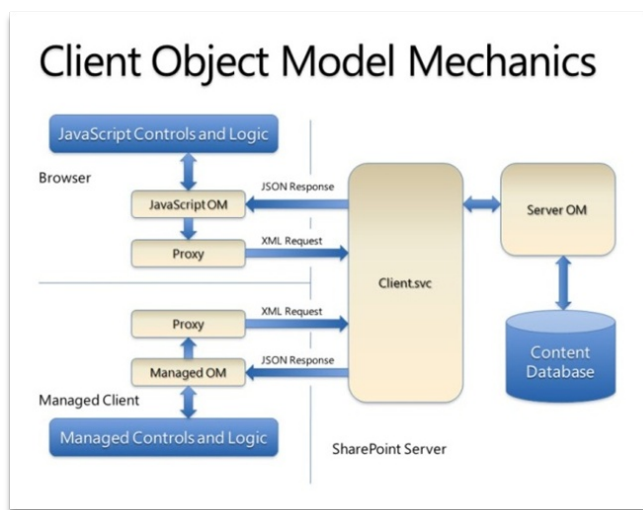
Client Object Model Mechanics

JavaScript Controls and Logic

Browser

JavaScript OM

JSON Response

Proxy

XML Request

Client.svc

Server OM

Proxy

XML Request

Managed OM

JSON Response

Content Database

Managed Client

Managed Controls and Logic

SharePoint Server